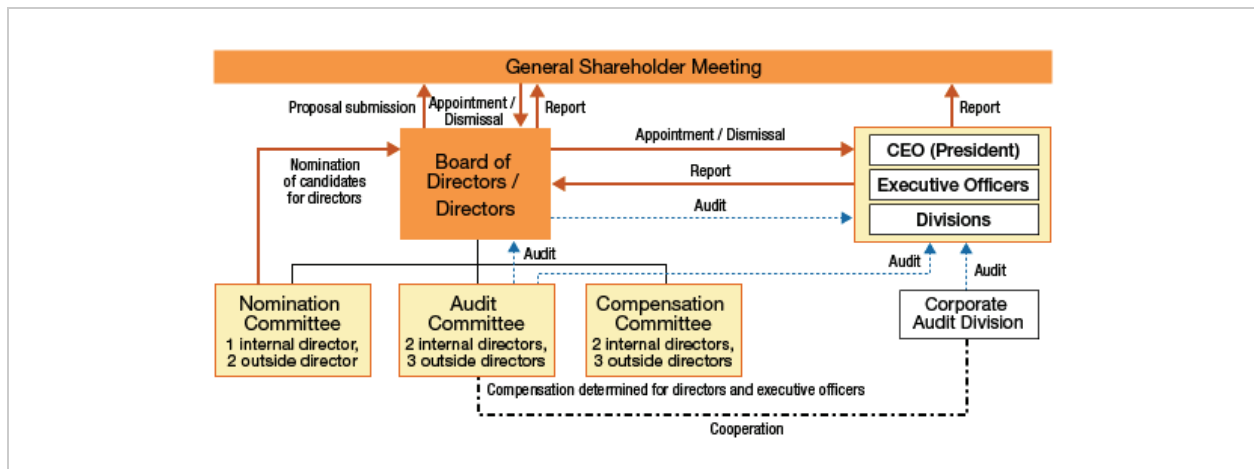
General Shareholder Meeting

Proposal submission

Appointment / Dismissal

Report

Report

Nomination of candidates for directors

Board of Directors / Directors

Appointment / Dismissal

Report

Audit

CEO (President)

Executive Officers

Divisions

Audit

Audit

Audit

Nomination Committee
1 internal director, 2 outside director

Audit Committee
2 internal directors, 3 outside directors

Compensation Committee
2 internal directors, 3 outside directors

Corporate Audit Division

Compensation determined for directors and executive officers

Cooperation